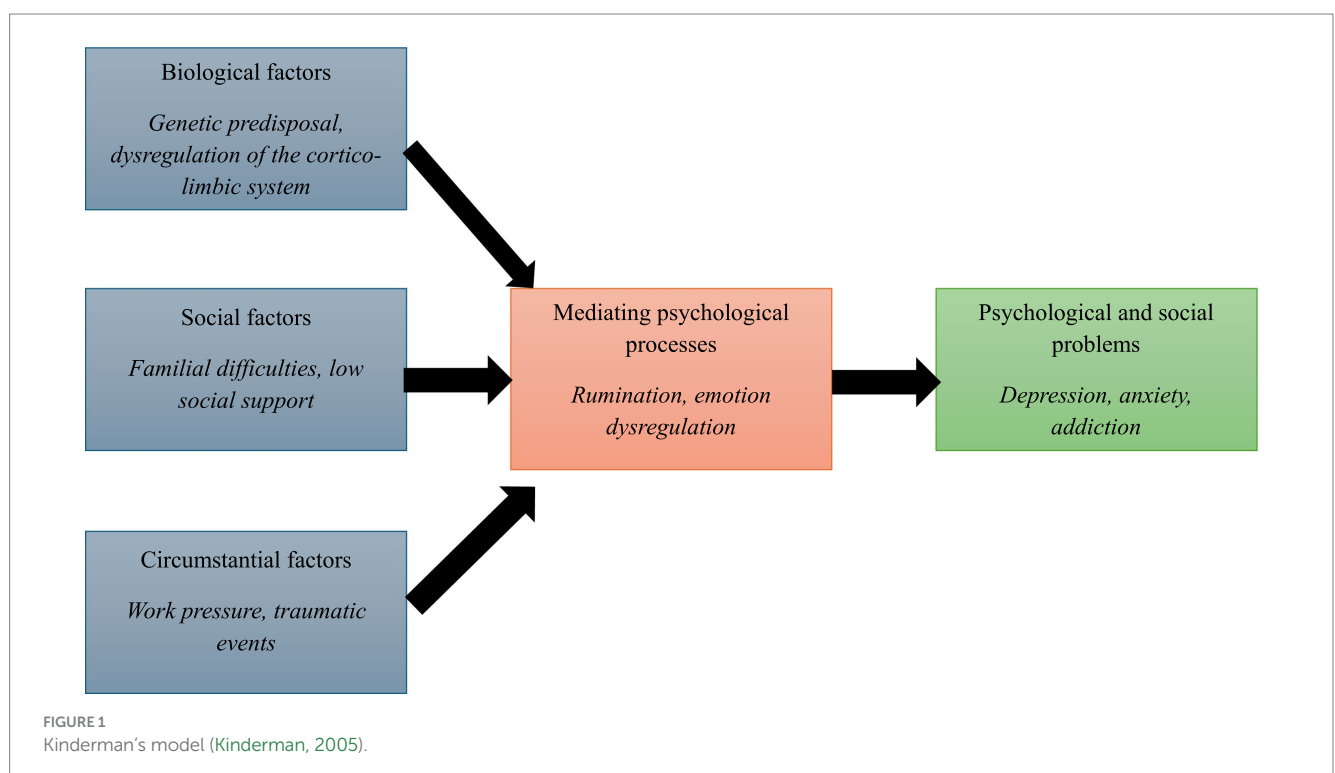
Biological factors

Genetic predisposal, dysregulation of the cortico-limbic system

Social factors

Familial difficulties, low social support

Circumstantial factors

Work pressure, traumatic events

Mediating psychological processes

Rumination, emotion dysregulation

Psychological and social problems

Depression, anxiety, addiction

FIGURE 1
Kinderman's model (Kinderman, 2005).